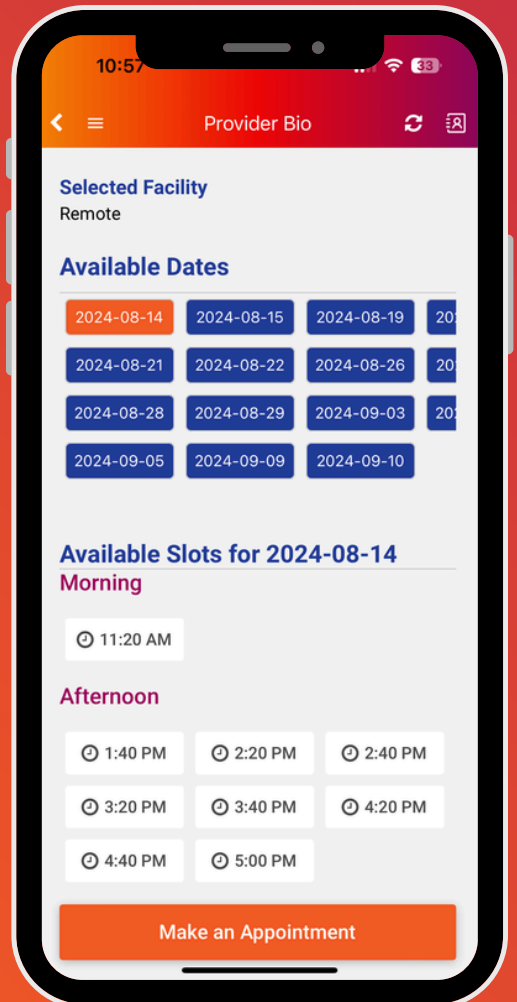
10:57

33

Provider Bio

Selected Facility
Remote

Available Dates

2024-08-14 2024-08-15 2024-08-19 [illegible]
2024-08-21 2024-08-22 2024-08-26 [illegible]
2024-08-28 2024-08-29 2024-09-03 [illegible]
2024-09-05 2024-09-09 2024-09-10

Available Slots for 2024-08-14
Morning

11:20 AM

Afternoon

1:40 PM 2:20 PM 2:40 PM
3:20 PM 3:40 PM 4:20 PM
4:40 PM 5:00 PM

Make an Appointment